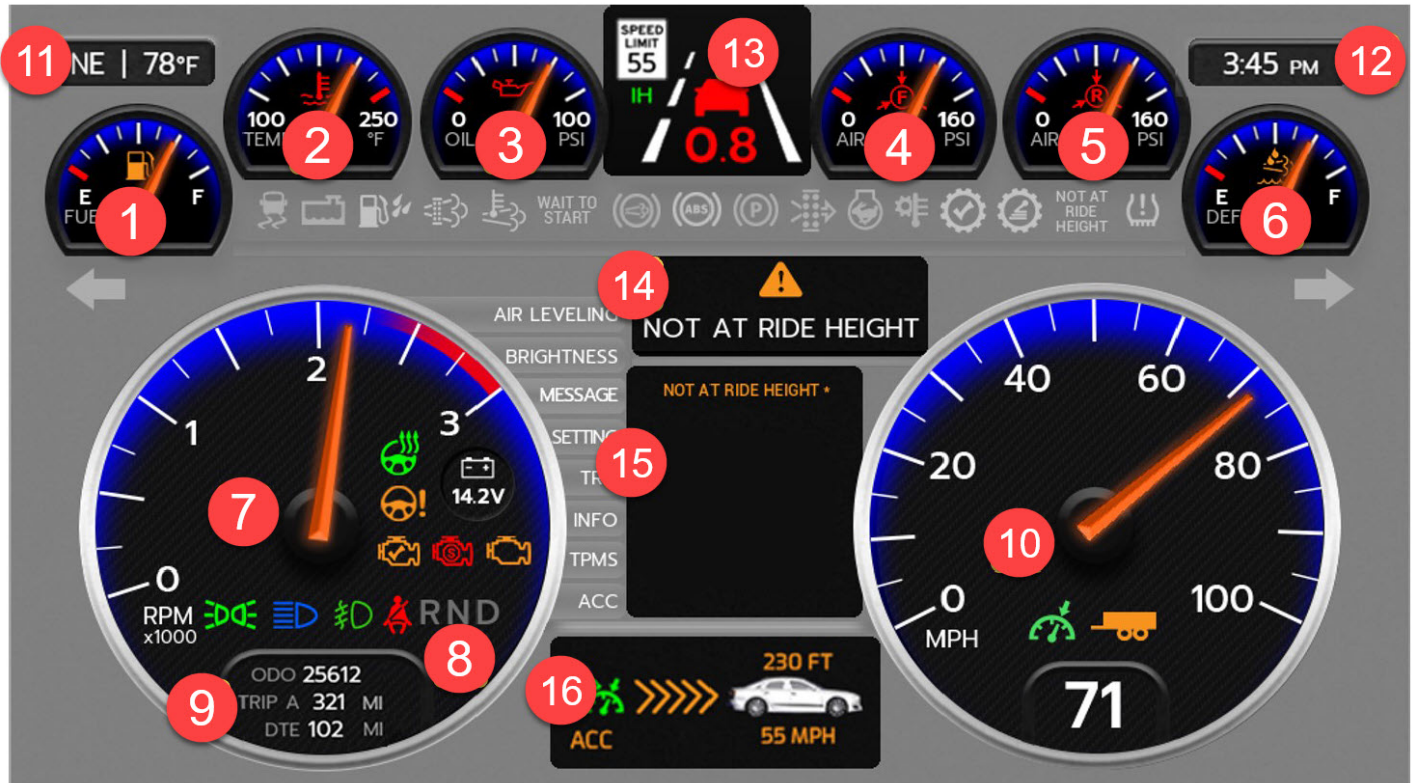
11 NE | 78°F

100 TEMP 250 °F 2

0 OIL 100 PSI 3

SPEED LIMIT 55

IH

13

0.8

0 AIR 160 PSI 4

0 AIR 160 PSI 5

3:45 PM 12

E FUEL F 1

WAIT TO START

NOT AT RIDE HEIGHT

E DEF F 6

14

NOT AT RIDE HEIGHT

AIR LEVELING

BRIGHTNESS

MESSAGE

SETTINGS

TRIP

INFO

TPMS

ACC

NOT AT RIDE HEIGHT *

15

0 1 2 3

RPM x1000

7

14.2V

RND

8

ODO 25612

TRIP A 321 MI

DTE 102 MI

9

16

ACC

230 FT

55 MPH

0 20 40 60 80 100

MPH

10

71